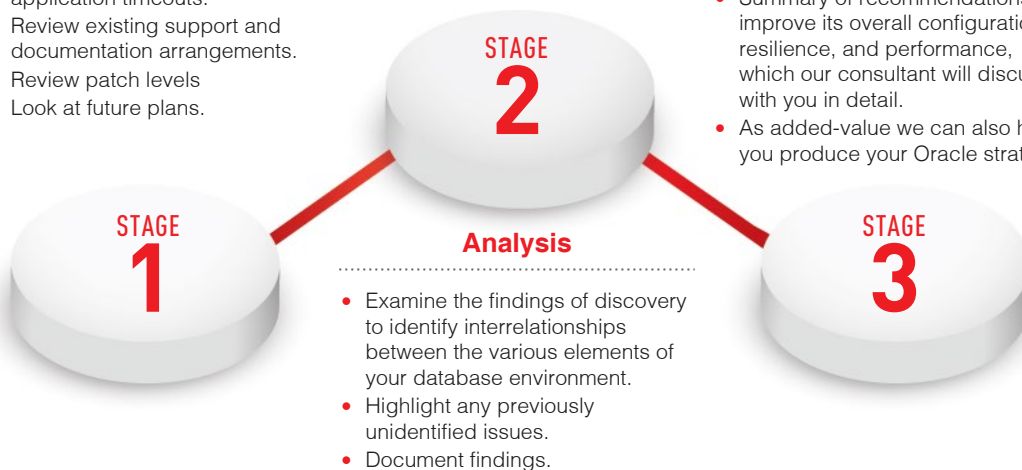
application timeouts.
Review existing support and documentation arrangements.
Review patch levels
Look at future plans.

STAGE
2

• Summary of recommendations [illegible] improve its overall configuratio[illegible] resilience, and performance, which our consultant will discu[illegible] with you in detail.
• As added-value we can also h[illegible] you produce your Oracle strat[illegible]

STAGE
1

Analysis

• Examine the findings of discovery to identify interrelationships between the various elements of your database environment.
• Highlight any previously unidentified issues.
• Document findings.

STAGE
3